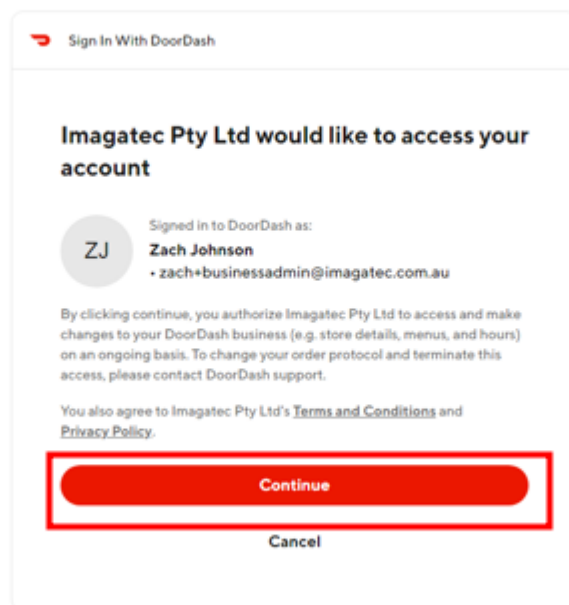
Sign In With DoorDash

Imagatec Pty Ltd would like to access your account

ZJ

Signed in to DoorDash as:

Zach Johnson

• zach+businessadmin@imagatec.com.au

By clicking continue, you authorize Imagatec Pty Ltd to access and make changes to your DoorDash business (e.g. store details, menus, and hours) on an ongoing basis. To change your order protocol and terminate this access, please contact DoorDash support.

You also agree to Imagatec Pty Ltd's Terms and Conditions and Privacy Policy.

Continue

Cancel